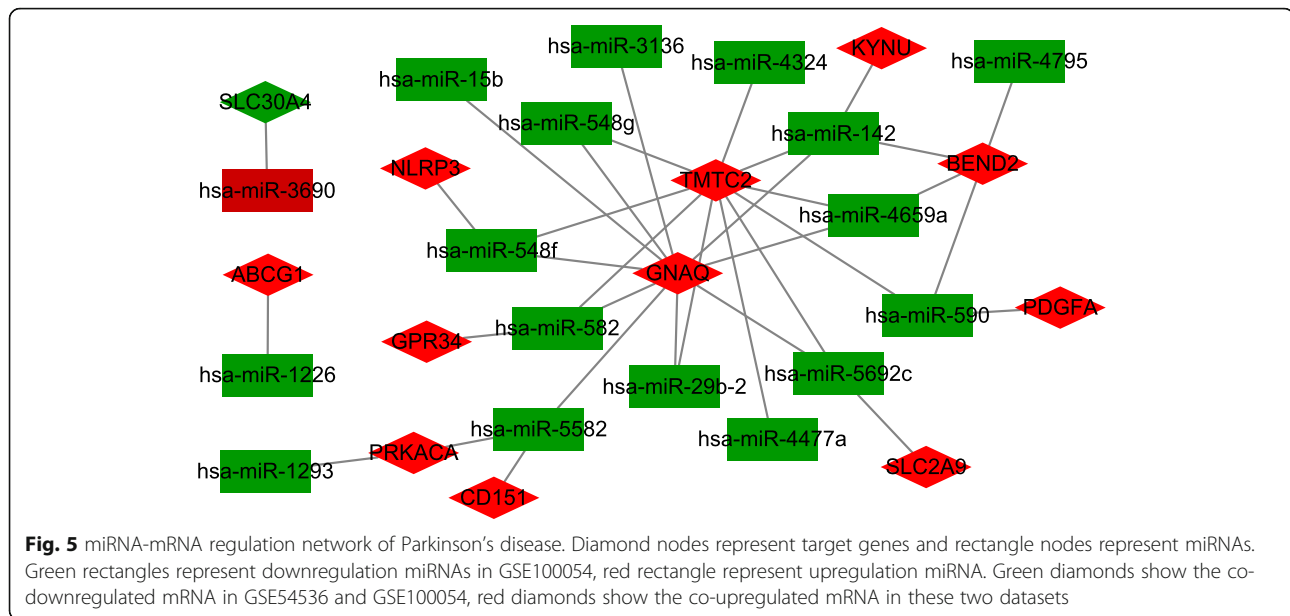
hsa-miR-3136
hsa-miR-4324
KYNU
hsa-miR-4795
hsa-miR-15b
SLC30A4
hsa-miR-548g
hsa-miR-142
NLRP3
TMTC2
BEND2
hsa-miR-3690
hsa-miR-4659a
hsa-miR-548f
ABCG1
GNAQ
hsa-miR-590
PDGFA
hsa-miR-582
GPR34
hsa-miR-1226
hsa-miR-29b-2
hsa-miR-5692c
hsa-miR-5582
hsa-miR-4477a
PRKACA
hsa-miR-1293
SLC2A9
CD151

**Fig. 5** miRNA-mRNA regulation network of Parkinson's disease. Diamond nodes represent target genes and rectangle nodes represent miRNAs. Green rectangles represent downregulation miRNAs in GSE100054, red rectangle represent upregulation miRNA. Green diamonds show the co-downregulated mRNA in GSE54536 and GSE100054, red diamonds show the co-upregulated mRNA in these two datasets